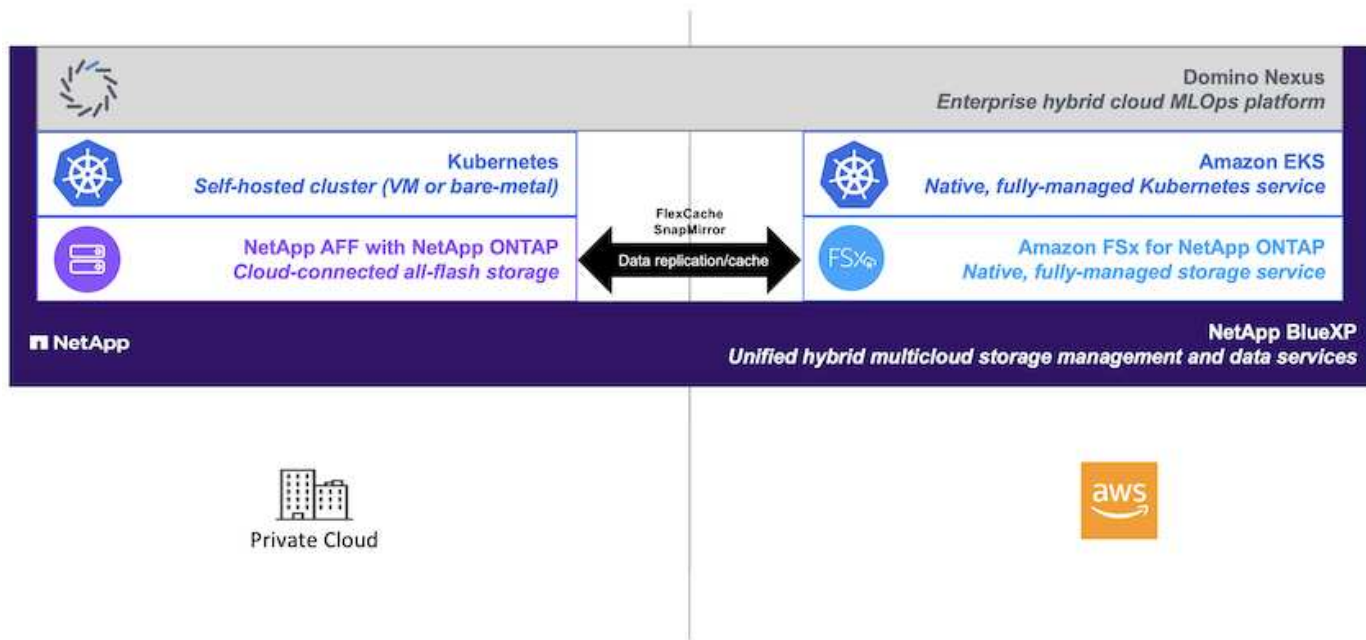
Domino Nexus
Enterprise hybrid cloud MLOps platform

Kubernetes
Self-hosted cluster (VM or bare-metal)

NetApp AFF with NetApp ONTAP
Cloud-connected all-flash storage

FlexCache
SnapMirror
Data replication/cache

Amazon EKS
Native, fully-managed Kubernetes service

FSx

Amazon FSx for NetApp ONTAP
Native, fully-managed storage service

NetApp

NetApp BlueXP
Unified hybrid multicloud storage management and data services

Private Cloud

aws